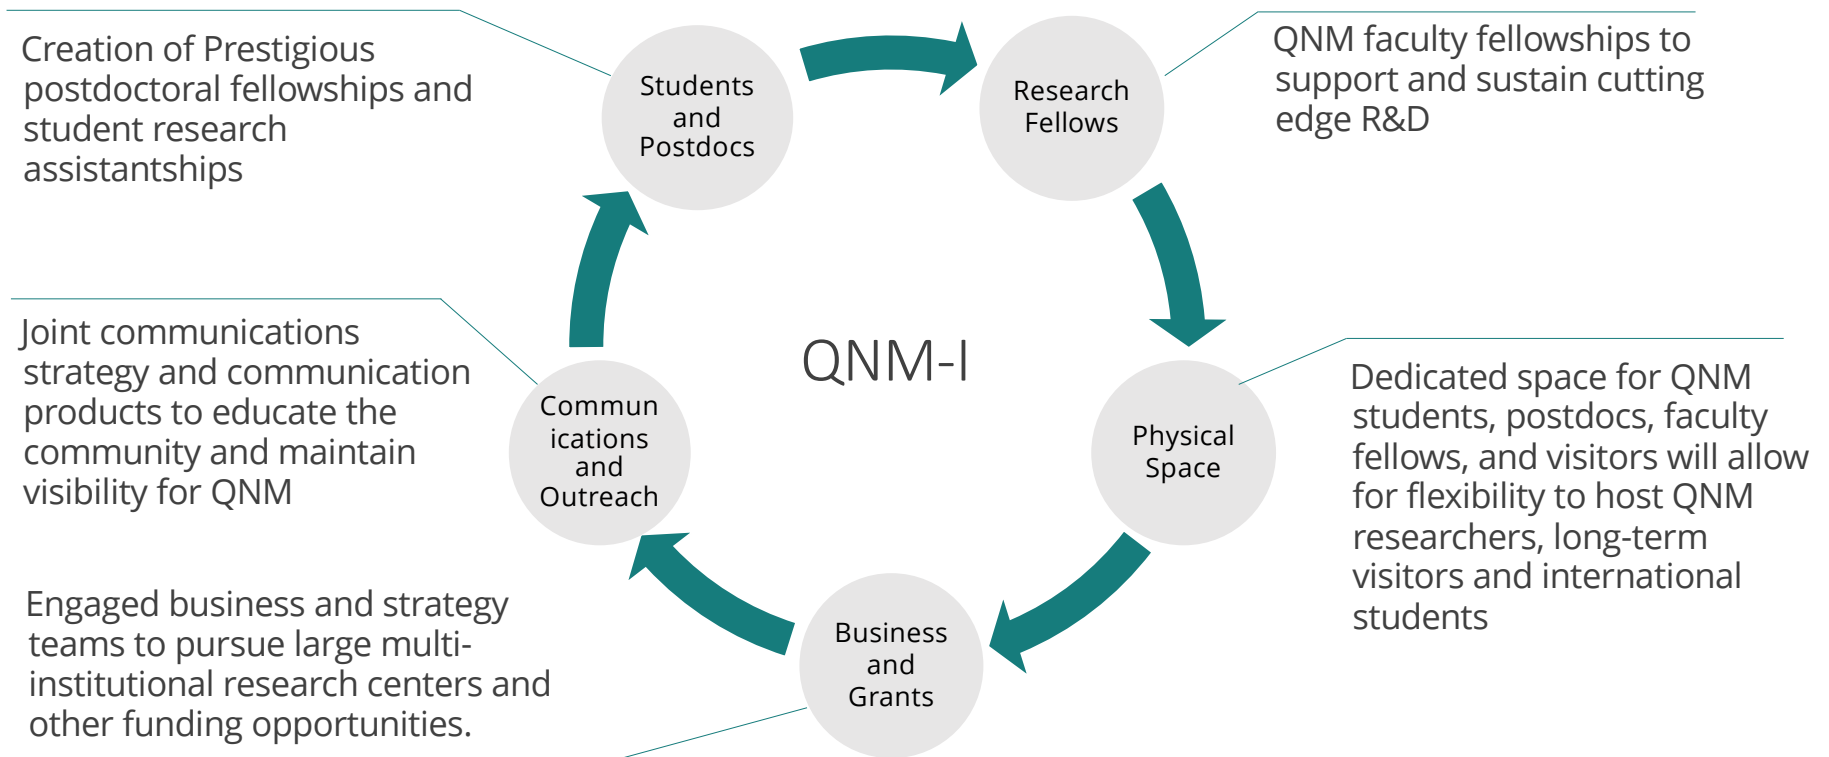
Creation of Prestigious postdoctoral fellowships and student research assistantships

Students and Postdocs

Research Fellows

QNM faculty fellowships to support and sustain cutting edge R&D

Joint communications strategy and communication products to educate the community and maintain visibility for QNM

QNM-I

Commun ications and Outreach

Physical Space

Dedicated space for QNM students, postdocs, faculty fellows, and visitors will allow for flexibility to host QNM researchers, long-term visitors and international students

Engaged business and strategy teams to pursue large multi-institutional research centers and other funding opportunities.

Business and Grants